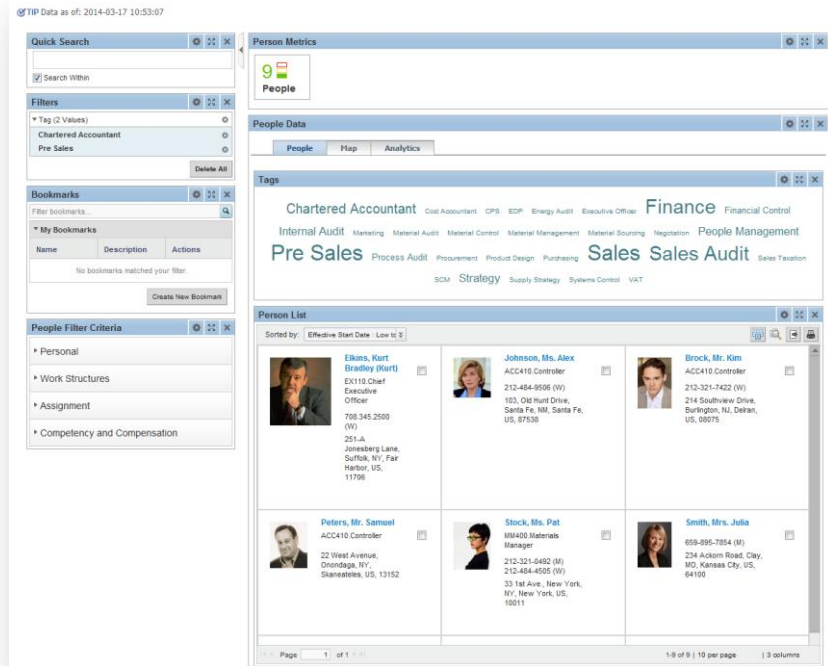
TIP Data as of: 2014-03-17 10:53:07

Quick Search

Search Within

Filters

▾ Tag (2 Values)

Chartered Accountant

Pre Sales

Delete All

Bookmarks

Filter bookmarks...

▾ My Bookmarks

| Name | Description | Actions |
|---|---|---|
| No bookmarks matched your filter. | | |

Create New Bookmark

People Filter Criteria

▸ Personal

▸ Work Structures

▸ Assignment

▸ Competency and Compensation

Person Metrics

9 People

People Data

People Map Analytics

Tags

Chartered Accountant Cost Accountant CPS EDP Energy Audit Executive Officer Finance Financial Control Internal Audit Marketing Material Audit Material Control Material Management Material Sourcing Negotiation People Management Pre Sales Process Audit Procurement Product Design Purchasing Sales Sales Audit Sales Taxation SCM Strategy Supply Strategy Systems Control VAT

Person List

Sorted by: Effective Start Date Low to

Elkins, Kurt Bradley (Kurt)
EX110.Chief Executive Officer
708.345.2500 (W)
251-A Jonesberg Lane, Suffolk, NY, Fair Harbor, US, 11706

Johnson, Ms. Alex
ACC410.Controller
212-484-9506 (W)
103, Old Hunt Drive, Santa Fe, NM, Santa Fe, US, 87538

Brock, Mr. Kim
ACC410.Controller
212-321-7422 (W)
214 Southview Drive, Burlington, NJ, Delran, US, 08075

Peters, Mr. Samuel
ACC410.Controller
22 West Avenue, Onondaga, NY, Skaneateles, US, 13152

Stock, Ms. Pat
MM400.Materials Manager
212-321-0492 (M)
212-484-4505 (W)
33 1st Ave., New York, NY, New York, US, 10011

Smith, Mrs. Julia
659-895-7854 (M)
234 Ackorn Road, Clay, MO, Kansas City, US, 64100

Page 1 of 1

1-9 of 9 | 10 per page | 3 columns